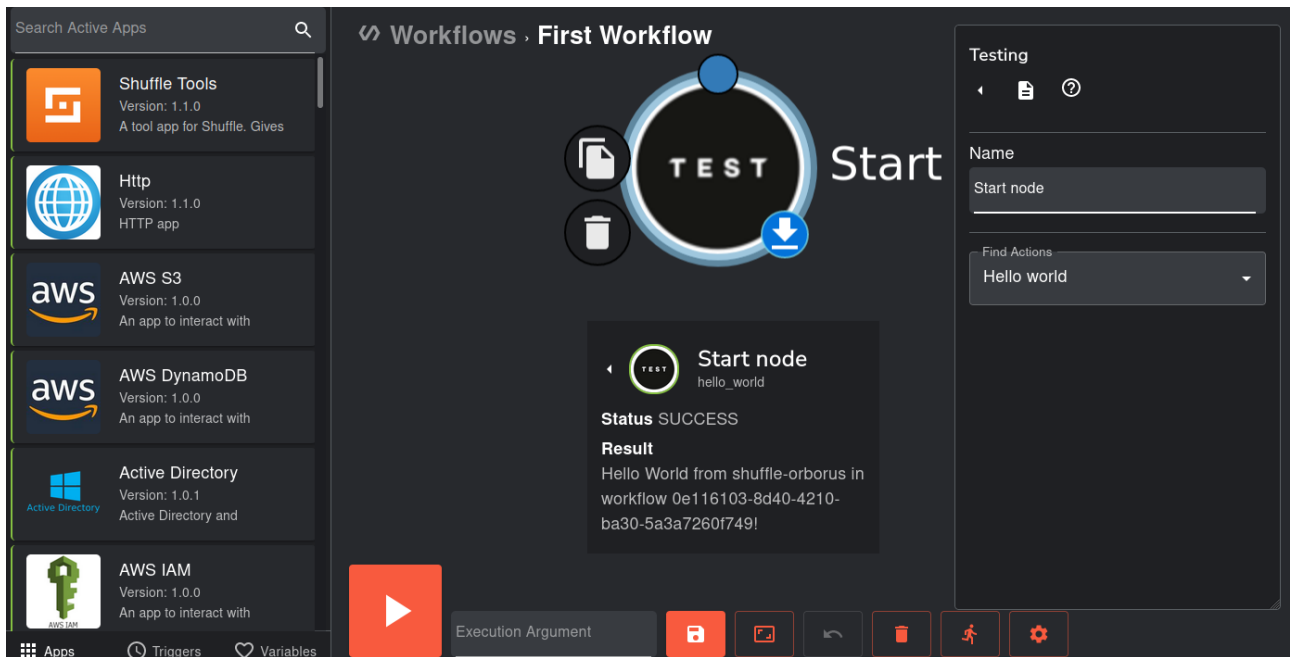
Search Active Apps

Shuffle Tools
Version: 1.1.0
A tool app for Shuffle. Gives

Http
Version: 1.1.0
HTTP app

aws
AWS S3
Version: 1.0.0
An app to interact with

aws
AWS DynamoDB
Version: 1.0.0
An app to interact with

Active Directory
Active Directory
Version: 1.0.1
Active Directory and

AWS IAM
AWS IAM
Version: 1.0.0
An app to interact with

Apps Triggers Variables

Workflows › First Workflow

TEST Start

TEST
Start node
hello_world

Status SUCCESS

Result
Hello World from shuffle-orborus in workflow 0e116103-8d40-4210-ba30-5a3a7260f749!

Execution Argument

Testing

Name
Start node

Find Actions
Hello world